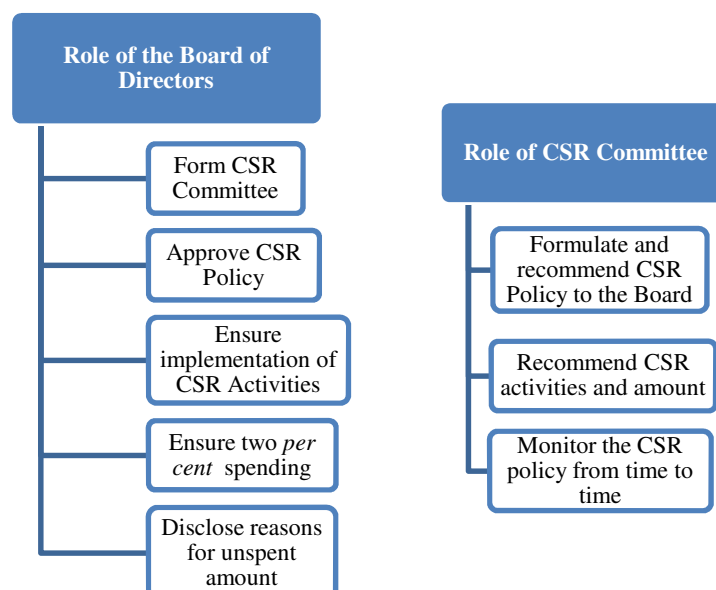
Role of the Board of Directors

Form CSR Committee

Approve CSR Policy

Ensure implementation of CSR Activities

Ensure two *per cent* spending

Disclose reasons for unspent amount

Role of CSR Committee

Formulate and recommend CSR Policy to the Board

Recommend CSR activities and amount

Monitor the CSR policy from time to time